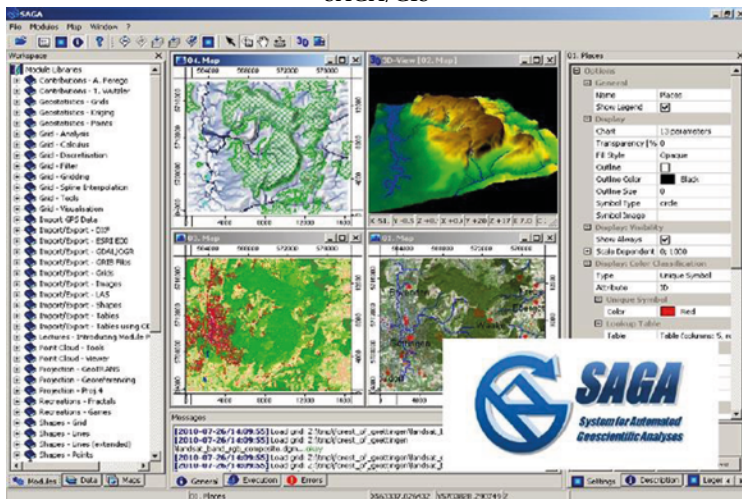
SAGA GIS

SAGA
File Modules Map Window ?

Workspace
Module Libraries
Contributions - A. Perego
Contributions - T. Wutzler
Geostatistics - Grids
Geostatistics - Kriging
Geostatistics - Points
Grid - Analysis
Grid - Calculus
Grid - Discretisation
Grid - Filter
Grid - Gridding
Grid - Spline Interpolation
Grid - Tools
Grid - Visualisation
Import GPS Data
Import/Export - DXF
Import/Export - ESRI E00
Import/Export - GDAL/OGR
Import/Export - GRIB Files
Import/Export - Grids
Import/Export - Images
Import/Export - LAS
Import/Export - Shapes
Import/Export - Tables
Import/Export - Tables using OD
Lectures - Introducing Module P
Point Cloud - Tools
Point Cloud - Viewer
Projection - GeoTRANS
Projection - Georeferencing
Projection - Proj.4
Recreations - Fractals
Recreations - Games
Shapes - Grid
Shapes - Lines
Shapes - Lines (extended)
Shapes - Points
Modules Data Maps

04. Map
564000 568000 572000 576000

3D-View [02. Map]
X 51 Y -0.5 Z -40 X +0.3 Y +20 Z +17 F 7.0 C

03. Map

01. Map
564000 568000 572000 576000

Messages
[2010-07-26/14:09:55] Load grid: Z:\tmp\crest_of_goettingen\landsat_1
[2010-07-26/14:09:55] Load grid: Z:\tmp\crest_of_goettingen\
landsat_band_rgb_composite.dgm... okay
[2010-07-26/14:09:55] Load grid: Z:\tmp\crest_of_goettingen\landsat_1
[2010-07-26/14:09:55] Load grid: Z:\tmp\crest_of_goettingen\landsat_1
General Execution Errors

01. Places
Options
General
Name Places
Show Legend
Display
Chart 13 parameters
Transparency [%] 0
Fill Style Opaque
Outline
Outline Color Black
Outline Size 0
Symbol Type circle
Symbol Image
Display: Visibility
Show Always
Scale Dependent 0; 1000
Display: Color Classification
Type Unique Symbol
Attribute 3D
Unique Symbol
Color Red
Lookup Table
Table Table Columns: 5, r
Settings Description Legend

01. Places 3563332.629432 5707808.290749

SAGA
System for Automated Geoscientific Analyses